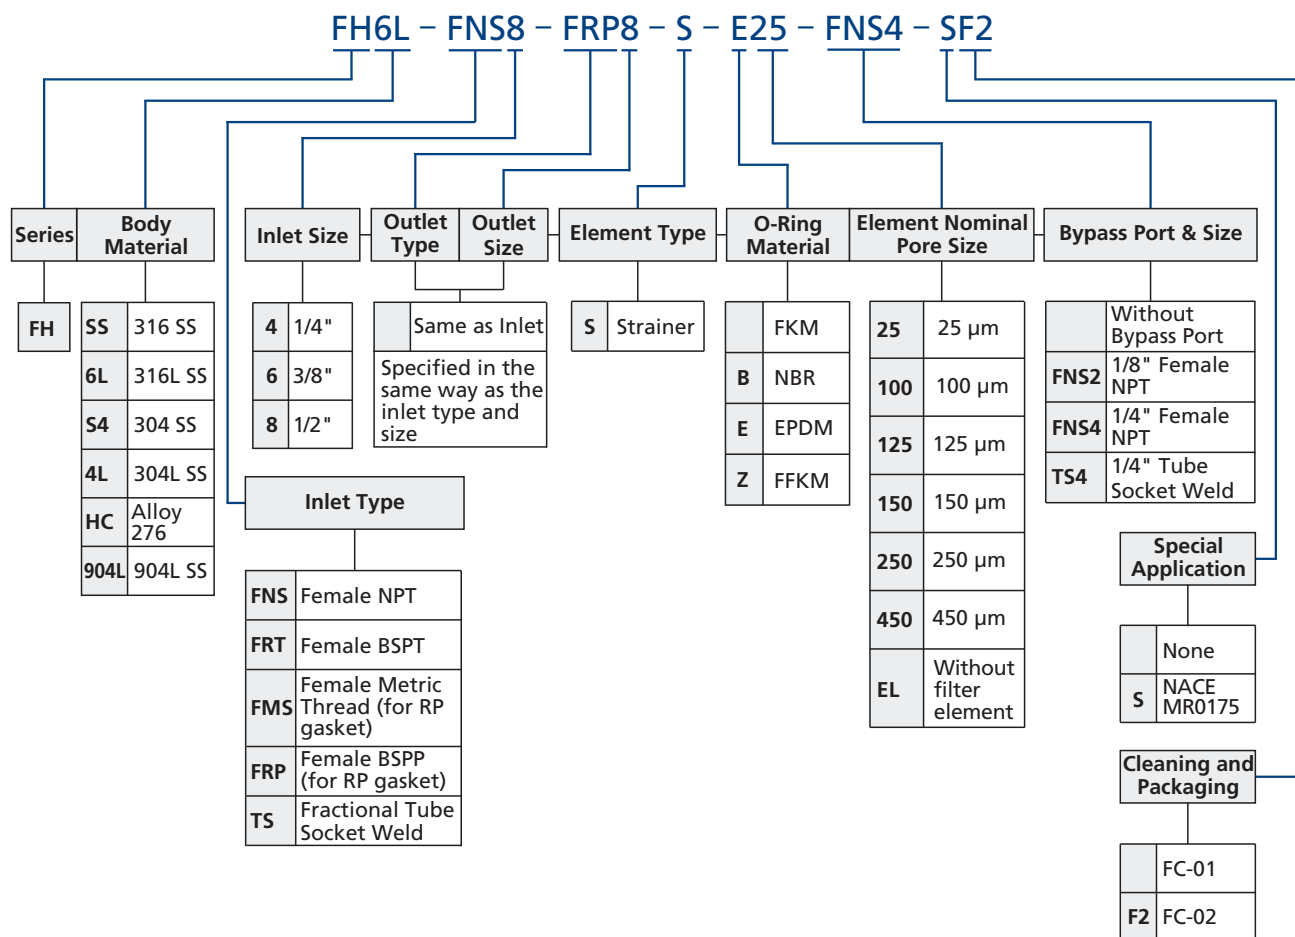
FH6L – FNS8 – FRP8 – S – E25 – FNS4 – SF2

| Series |
|---|
| FH |

| Body Material | |
|---|---|
| SS | 316 SS |
| 6L | 316L SS |
| S4 | 304 SS |
| 4L | 304L SS |
| HC | Alloy 276 |
| 904L | 904L SS |

| Inlet Size | |
|---|---|
| 4 | 1/4" |
| 6 | 3/8" |
| 8 | 1/2" |

Inlet Type

| | |
|---|---|
| FNS | Female NPT |
| FRT | Female BSPT |
| FMS | Female Metric Thread (for RP gasket) |
| FRP | Female BSPP (for RP gasket) |
| TS | Fractional Tube Socket Weld |

Outlet Type | Outlet Size

| | Same as Inlet |
|---|---|

Specified in the same way as the inlet type and size

| Element Type | |
|---|---|
| S | Strainer |

| O-Ring Material | |
|---|---|
| | FKM |
| B | NBR |
| E | EPDM |
| Z | FFKM |

| Element Nominal Pore Size | |
|---|---|
| 25 | 25 µm |
| 100 | 100 µm |
| 125 | 125 µm |
| 150 | 150 µm |
| 250 | 250 µm |
| 450 | 450 µm |
| EL | Without filter element |

| Bypass Port & Size | |
|---|---|
| | Without Bypass Port |
| FNS2 | 1/8" Female NPT |
| FNS4 | 1/4" Female NPT |
| TS4 | 1/4" Tube Socket Weld |

| Special Application | |
|---|---|
| | None |
| S | NACE MR0175 |

| Cleaning and Packaging | |
|---|---|
| | FC-01 |
| F2 | FC-02 |